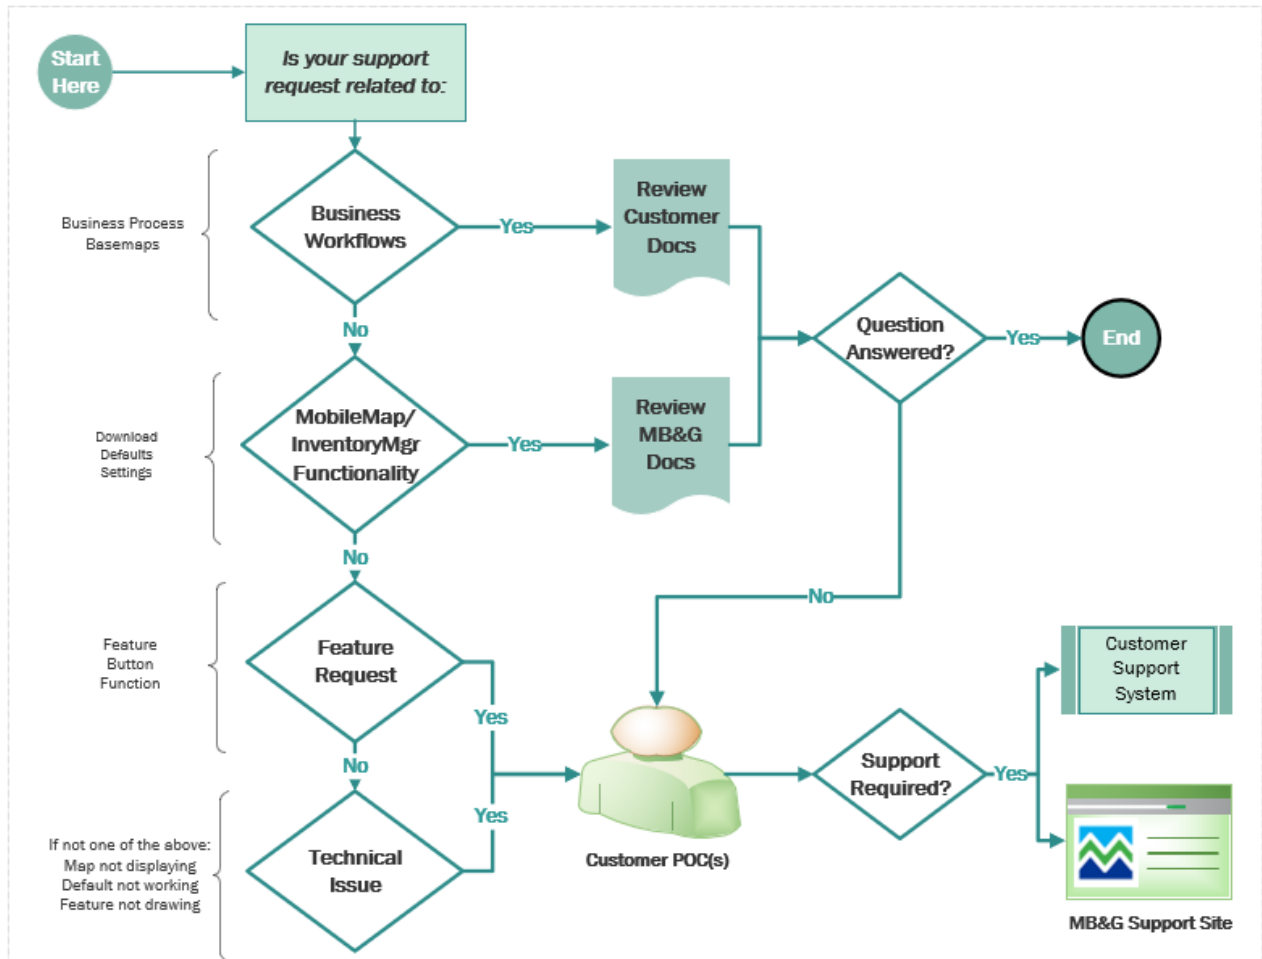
Start Here

Is your support request related to:

Business Process
Basemaps

Business Workflows

Yes

Review Customer Docs

No

Question Answered?

Yes

End

Download
Defaults
Settings

MobileMap/ InventoryMgr Functionality

Yes

Review MB&G Docs

No

No

Feature
Button
Function

Feature Request

Yes

Customer Support System

No

Yes

Support Required?

Yes

If not one of the above:
Map not displaying
Default not working
Feature not drawing

Technical Issue

Customer POC(s)

MB&G Support Site